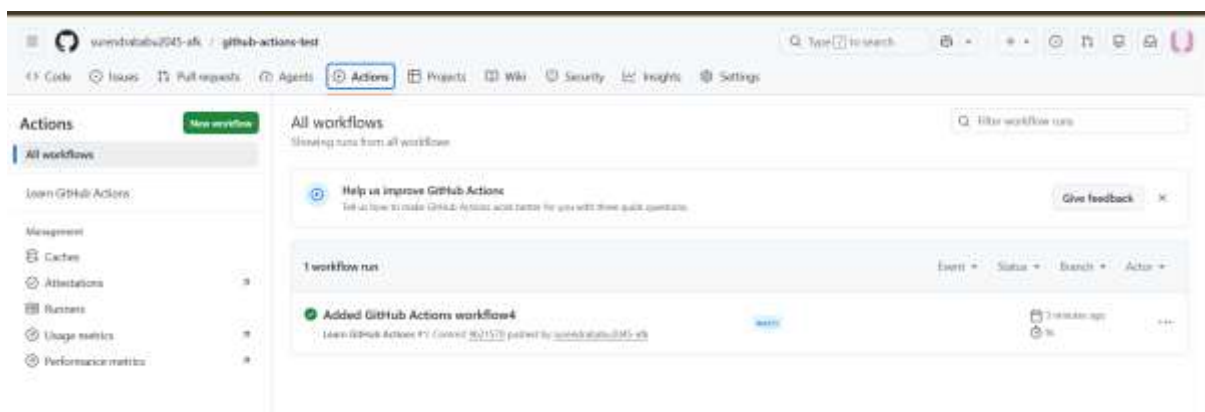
surendrababu2045-sfk / github-actions-test

Q Type [/] to search

<> Code  Issues  Pull requests  Agents  Actions  Projects  Wiki  Security  Insights  Settings

Actions
New workflow
All workflows

Learn GitHub Actions

Management
Caches
Attestations
Runners
Usage metrics
Performance metrics

All workflows
Showing runs from all workflows

Q Filter workflow runs

Help us improve GitHub Actions
Tell us how to make GitHub Actions work better for you with three quick questions.
Give feedback ×

1 workflow run
Event ▾ Status ▾ Branch ▾ Actor ▾

Added GitHub Actions workflow4
Learn GitHub Actions #1: Commit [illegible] pushed by surendrababu2045-sfk
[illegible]
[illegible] minutes ago
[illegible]
...